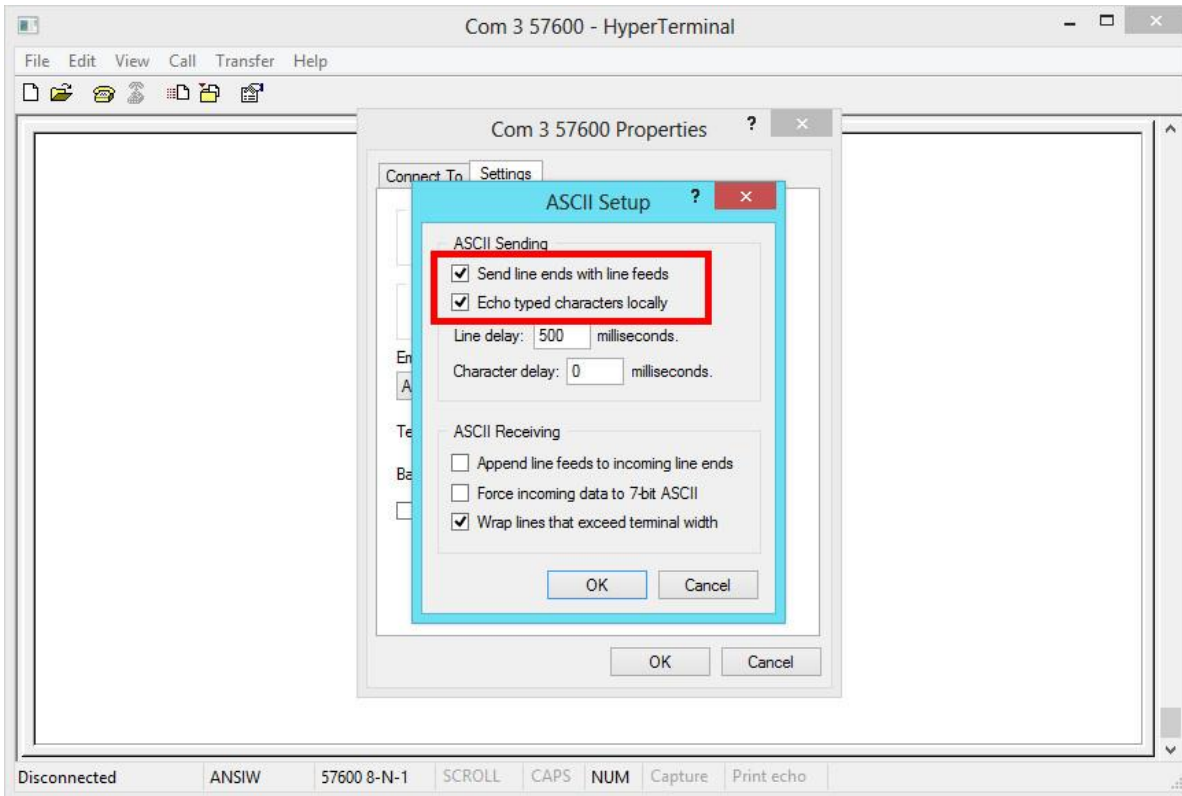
Com 3 57600 - HyperTerminal

File Edit View Call Transfer Help

Com 3 57600 Properties ?

Connect To Settings

ASCII Setup ?

ASCII Sending

Send line ends with line feeds

Echo typed characters locally

Line delay: 500 milliseconds.

Character delay: 0 milliseconds.

ASCII Receiving

Append line feeds to incoming line ends

Force incoming data to 7-bit ASCII

Wrap lines that exceed terminal width

OK Cancel

Em

A

Te

Ba

OK Cancel

Disconnected ANSIW 57600 8-N-1 SCROLL CAPS NUM Capture Print echo